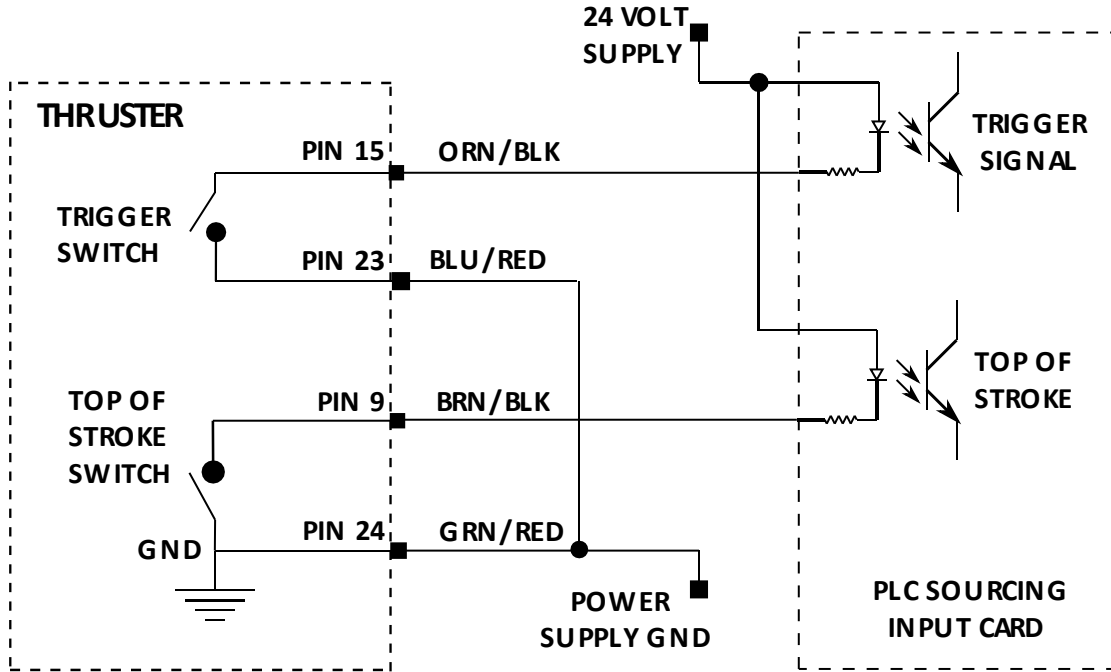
24 VOLT SUPPLY

THRUSTER

PIN 15

ORN/BLK

TRIGGER SIGNAL

TRIGGER SWITCH

PIN 23

BLU/RED

TOP OF STROKE

TOP OF STROKE SWITCH

PIN 9

BRN/BLK

GND

PIN 24

GRN/RED

POWER SUPPLY GND

PLC SOURCING INPUT CARD